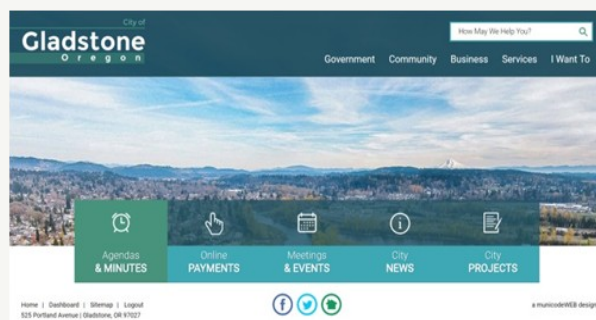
City of
Gladstone
Oregon

How May We Help You?

Government Community Business Services I Want To

Agendas
& MINUTES

Online
PAYMENTS

Meetings
& EVENTS

City
NEWS

City
PROJECTS

Home | Dashboard | Sitemap | Logout
525 Portland Avenue | Gladstone, OR 97027

a municodeWEB design